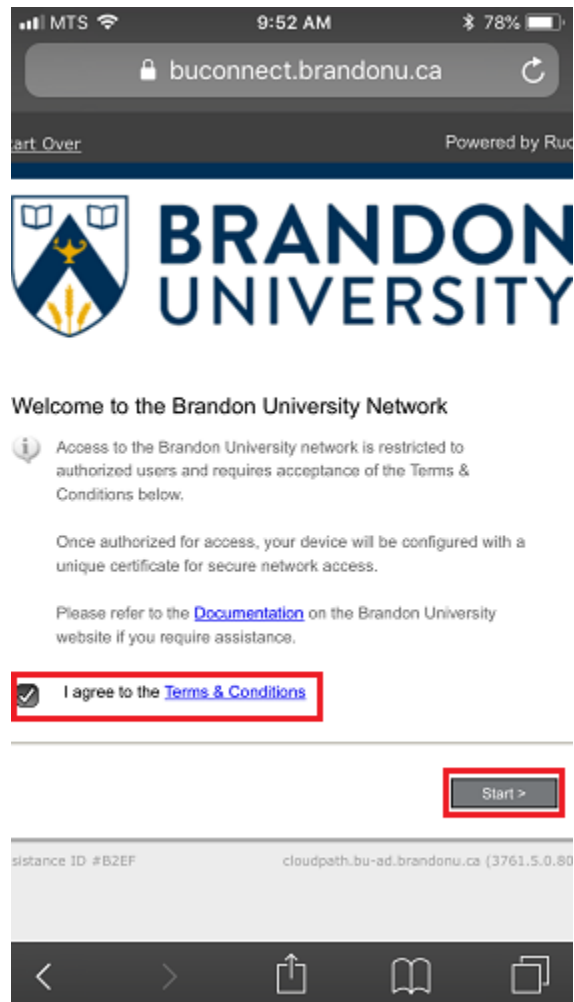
MTS 9:52 AM 78%

buconnect.brandonu.ca

art Over

Powered by Ruc

BRANDON UNIVERSITY

Welcome to the Brandon University Network

Access to the Brandon University network is restricted to authorized users and requires acceptance of the Terms & Conditions below.

Once authorized for access, your device will be configured with a unique certificate for secure network access.

Please refer to the Documentation on the Brandon University website if you require assistance.

I agree to the Terms & Conditions

Start >

sistance ID #B2EF

cloudpath.bu-ad.brandonu.ca (3761.5.0.80